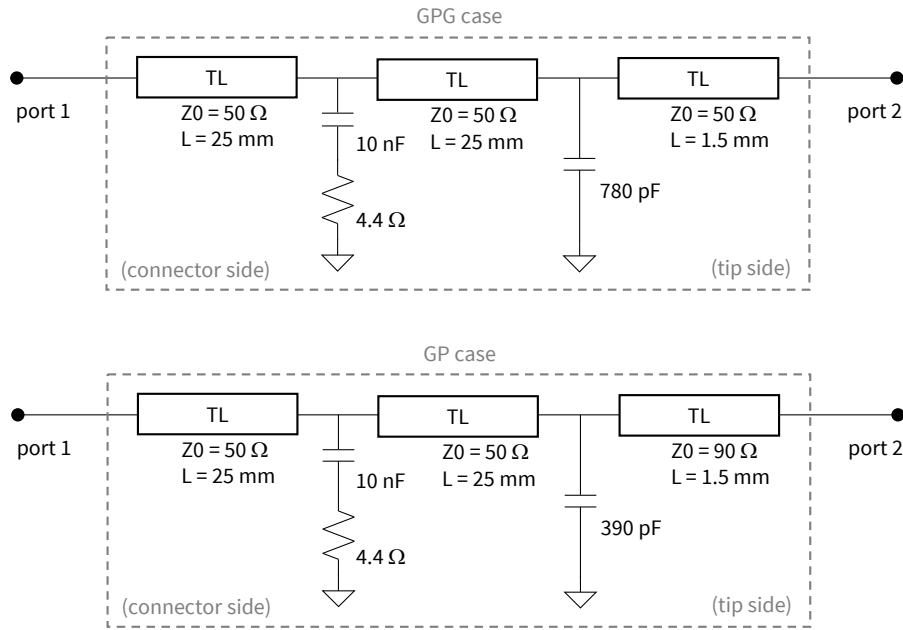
GPG case

port 1

TL
Z0 = 50 Ω
L = 25 mm

10 nF

4.4 Ω

TL
Z0 = 50 Ω
L = 25 mm

780 pF

TL
Z0 = 50 Ω
L = 1.5 mm

port 2

(connector side)

(tip side)

GP case

port 1

TL
Z0 = 50 Ω
L = 25 mm

10 nF

4.4 Ω

TL
Z0 = 50 Ω
L = 25 mm

390 pF

TL
Z0 = 90 Ω
L = 1.5 mm

port 2

(connector side)

(tip side)